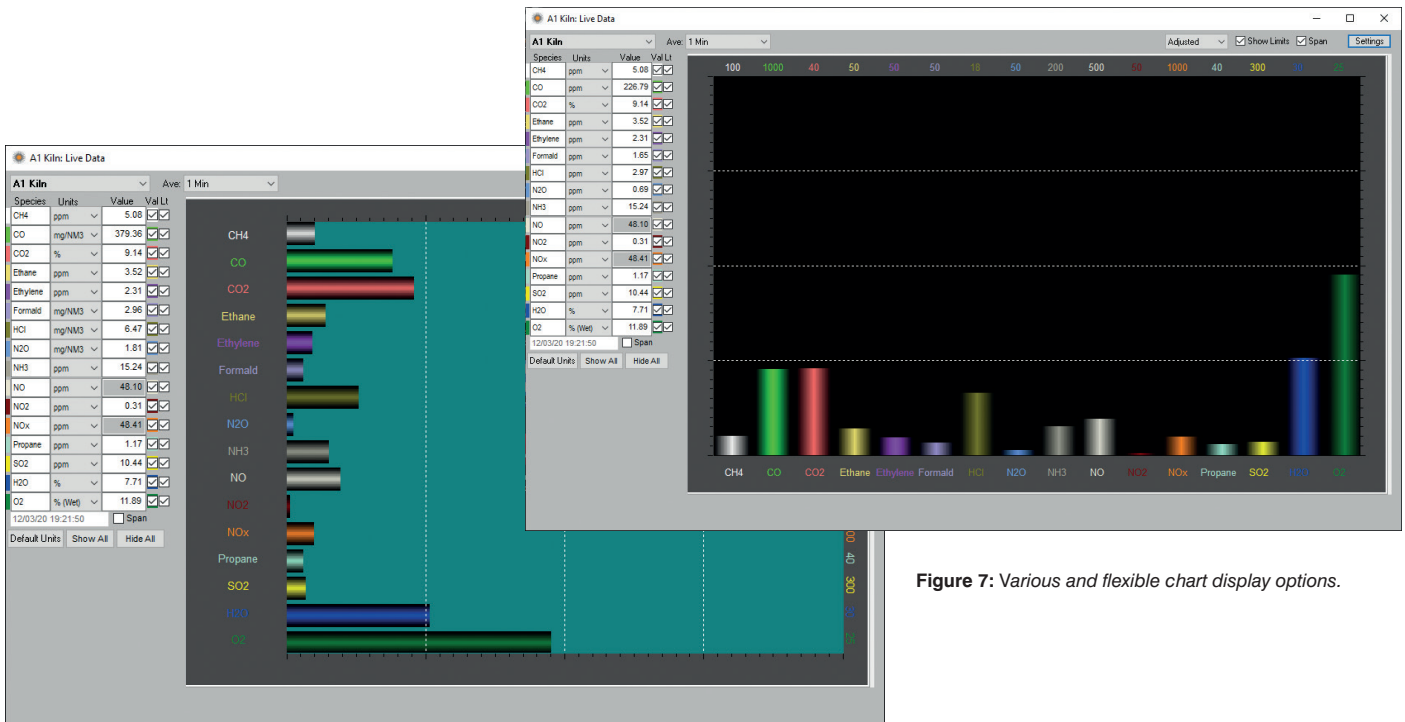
A1 Kiln: Live Data

A1 Kiln
Ave: 1 Min

Adjusted
Show Limits
Span
Settings

| Species | Units | Value | Val Lt |
|---|---|---|---|
| CH4 | ppm | 5.08 | |
| CO | ppm | 226.79 | |
| CO2 | % | 9.14 | |
| Ethane | ppm | 3.52 | |
| Ethylene | ppm | 2.31 | |
| Formald | ppm | 1.65 | |
| HCl | ppm | 2.97 | |
| N2O | ppm | 0.69 | |
| NH3 | ppm | 15.24 | |
| NO | ppm | 48.10 | |
| NO2 | ppm | 0.31 | |
| NOx | ppm | 48.41 | |
| Propane | ppm | 1.17 | |
| SO2 | ppm | 10.44 | |
| H2O | % | 7.71 | |
| O2 | % (Wet) | 11.89 | |

12/03/20 19:21:50
Span
Default Units
Show All
Hide All

100 1000 40 50 50 50 18 50 200 500 50 1000 40 300 30 25

CH4 CO CO2 Ethane Ethylene Formald HCl N2O NH3 NO NO2 NOx Propane SO2 H2O O2

A1 Kiln: Live Data

A1 Kiln
Ave: 1 Min

| Species | Units | Value | Val Lt |
|---|---|---|---|
| CH4 | ppm | 5.08 | |
| CO | mg/NM3 | 379.36 | |
| CO2 | % | 9.14 | |
| Ethane | ppm | 3.52 | |
| Ethylene | ppm | 2.31 | |
| Formald | mg/NM3 | 2.96 | |
| HCl | mg/NM3 | 6.47 | |
| N2O | mg/NM3 | 1.81 | |
| NH3 | ppm | 15.24 | |
| NO | ppm | 48.10 | |
| NO2 | ppm | 0.31 | |
| NOx | ppm | 48.41 | |
| Propane | ppm | 1.17 | |
| SO2 | ppm | 10.44 | |
| H2O | % | 7.71 | |
| O2 | % (Wet) | 11.89 | |

12/03/20 19:21:50
Span
Default Units
Show All
Hide All

CH4 CO CO2 Ethane Ethylene Formald HCl N2O NH3 NO NO2 NOx Propane SO2 H2O O2

00 40 300 30 25

Figure 7: Various and flexible chart display options.